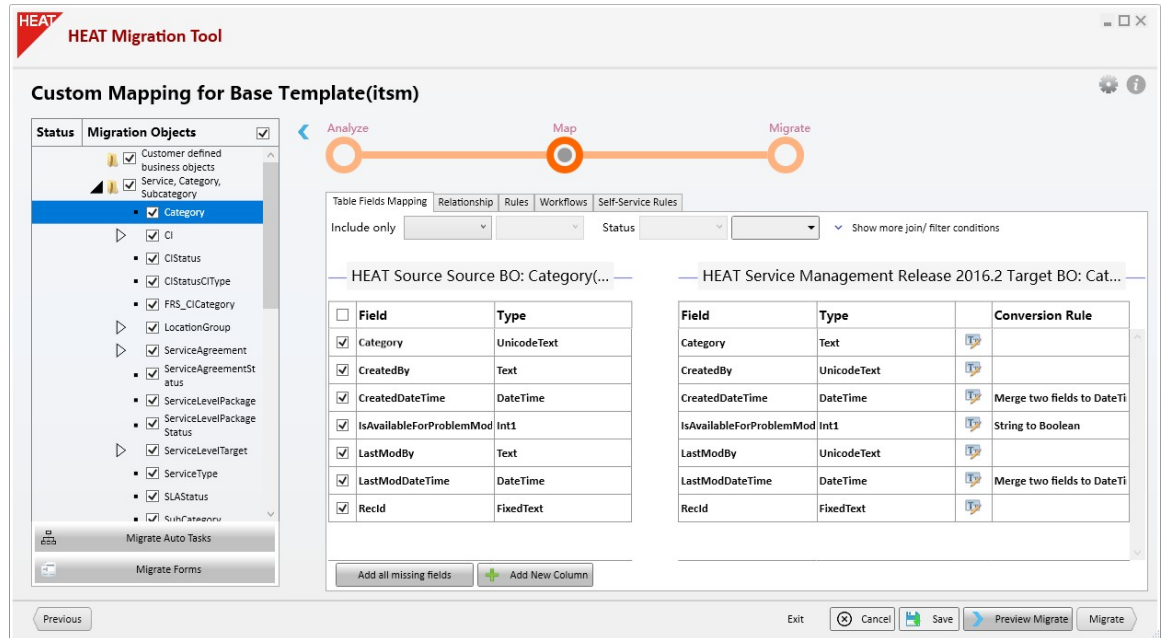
HEAT

HEAT Migration Tool

Custom Mapping for Base Template(itsm)

| Status | Migration Objects |
|---|---|

Customer defined business objects
Service, Category, Subcategory
Category
CI
CIStatus
CIStatusCIType
FRS_CICategory
LocationGroup
ServiceAgreement
ServiceAgreementStatus
ServiceLevelPackage
ServiceLevelPackage Status
ServiceLevelTarget
ServiceType
SLAStatus
SubCategory

Migrate Auto Tasks

Migrate Forms

Analyze Map Migrate

Table Fields Mapping | Relationship | Rules | Workflows | Self-Service Rules

Include only Status Show more join/ filter conditions

HEAT Source Source BO: Category(...

| Field | Type |
|---|---|
| Category | UnicodeText |
| CreatedBy | Text |
| CreatedDateTime | DateTime |
| IsAvailableForProblemMod | Int1 |
| LastModBy | Text |
| LastModDateTime | DateTime |
| RecId | FixedText |

HEAT Service Management Release 2016.2 Target BO: Cat...

| Field | Type | | Conversion Rule |
|---|---|---|---|
| Category | Text | | |
| CreatedBy | UnicodeText | | |
| CreatedDateTime | DateTime | | Merge two fields to DateTi |
| IsAvailableForProblemMod | Int1 | | String to Boolean |
| LastModBy | UnicodeText | | |
| LastModDateTime | DateTime | | Merge two fields to DateTi |
| RecId | FixedText | | |

Add all missing fields Add New Column

Previous Exit Cancel Save Preview Migrate Migrate